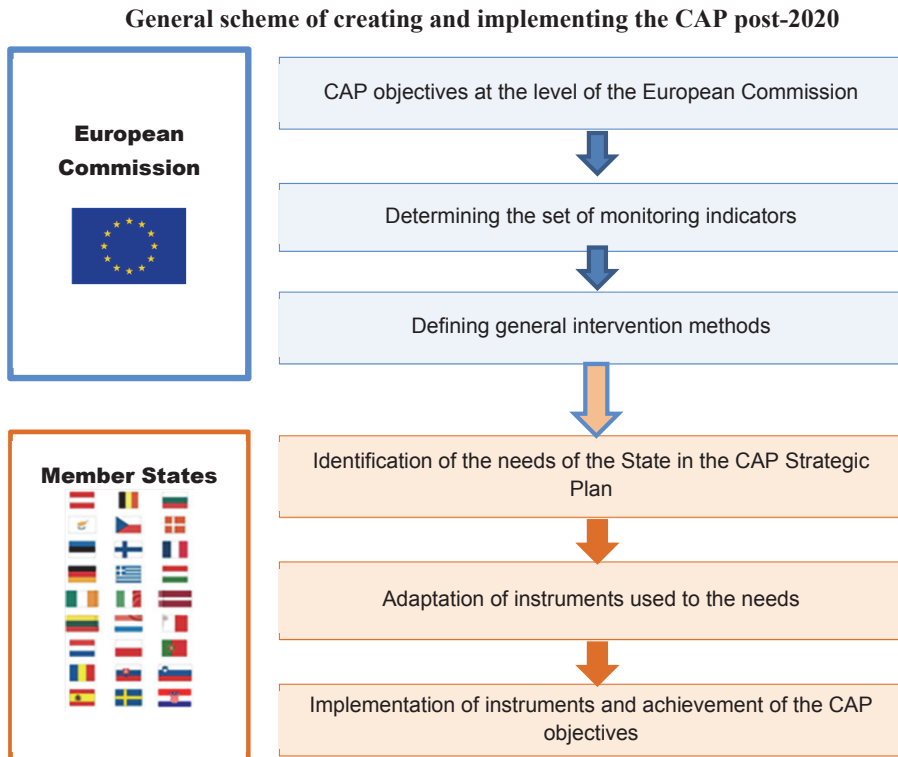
General scheme of creating and implementing the CAP post-2020

European Commission

CAP objectives at the level of the European Commission

Determining the set of monitoring indicators

Defining general intervention methods

Member States

Identification of the needs of the State in the CAP Strategic Plan

Adaptation of instruments used to the needs

Implementation of instruments and achievement of the CAP objectives